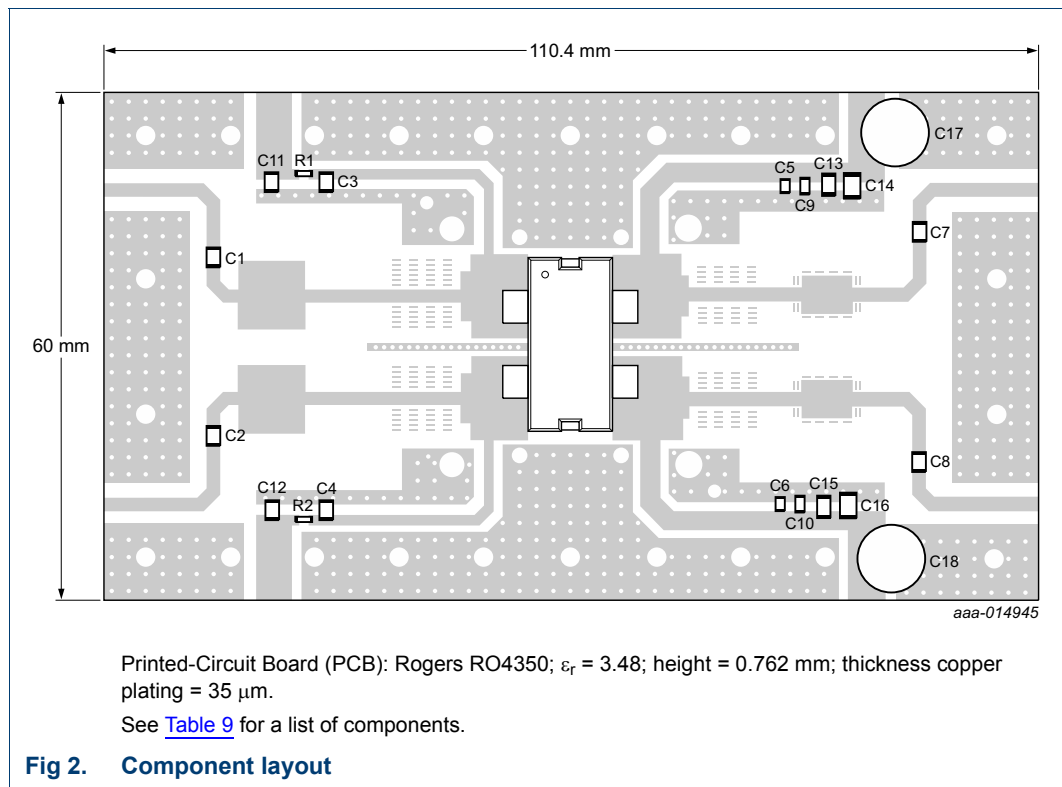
110.4 mm

60 mm

C11 R1 C3

C5 C13 C14

C9

C17

C7

C1

C2

C8

C12 C4

R2

C6 C15 C16

C10

C18

aaa-014945

Printed-Circuit Board (PCB): Rogers RO4350; $\varepsilon_r$ = 3.48; height = 0.762 mm; thickness copper plating = 35 $\mu$m.

See Table 9 for a list of components.

Fig 2. Component layout